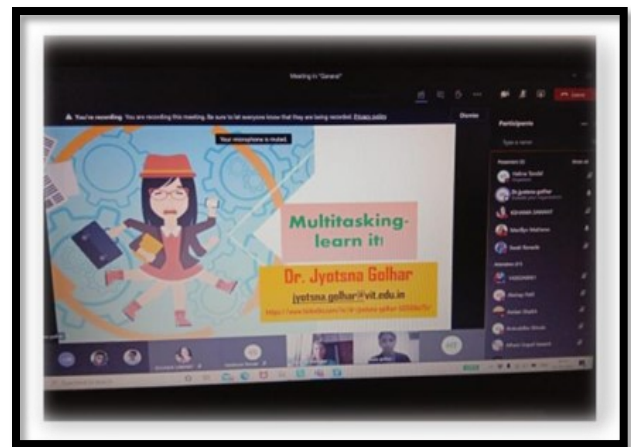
Meeting in "General"

You're recording You are recording this meeting. Be sure to let everyone know that they are being recorded. Privacy policy

Dismiss

Participants

Type a name

Your microphone is muted

Multitasking- learn it!

Dr. Jyotsna Golhar

jyotsna.golhar@vit.edu.in

https://www.linkedin.com/in/dr-jyotsna-golhar-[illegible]

Leave

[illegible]